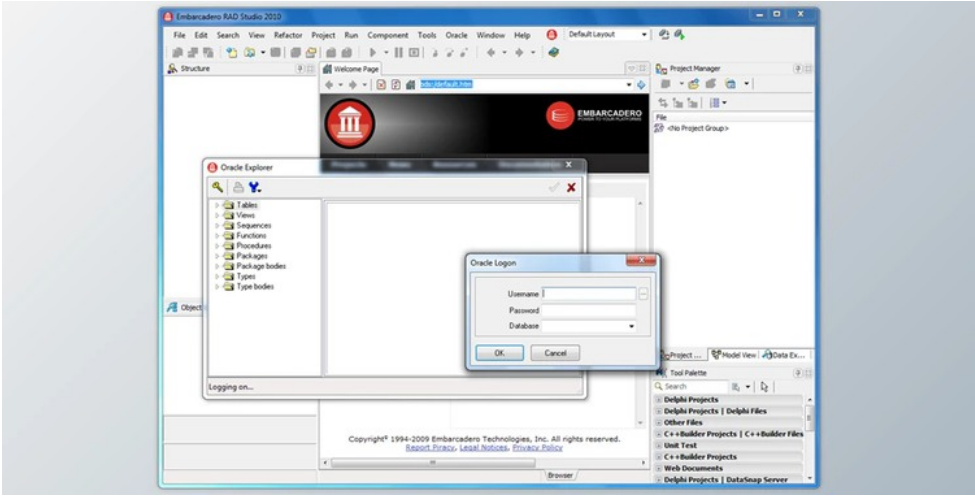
Embarcadero RAD Studio 2010

File Edit Search View Refactor Project Run Component Tools Oracle Window Help Default Layout

Structure

Welcome Page

bds:/default.htm

EMBARCADERO

Projects News Resources Documentation

Oracle Explorer

Tables
Views
Sequences
Functions
Procedures
Packages
Package bodies
Types
Type bodies

Logging on...

Object

Oracle Logon

Username
Password
Database

OK Cancel

Copyright® 1994-2009 Embarcadero Technologies, Inc. All rights reserved.
Report Piracy, Legal Notices, Privacy Policy

Browser

Project Manager

File
<No Project Group>

Project ... Model View Data Ex...

Tool Palette

Search

Delphi Projects
Delphi Projects | Delphi Files
Other Files
C++Builder Projects | C++Builder Files
Unit Test
C++Builder Projects
Web Documents
Delphi Projects | DataSnap Server